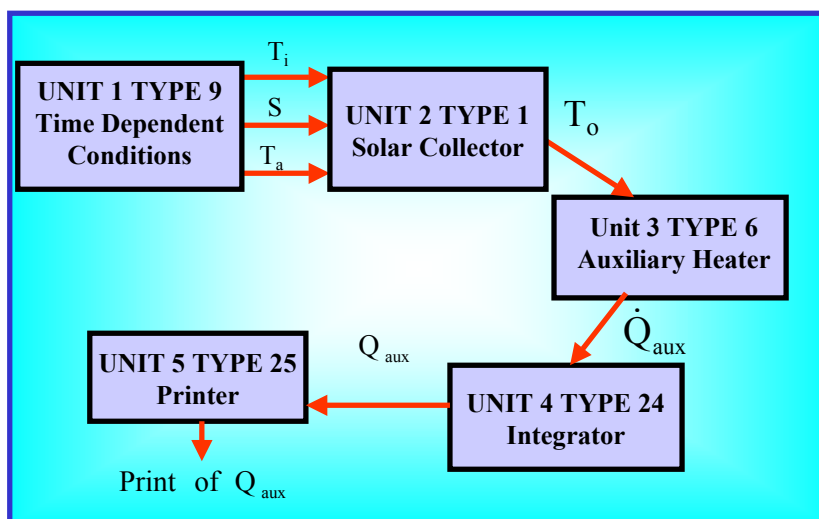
UNIT 1 TYPE 9
Time Dependent
Conditions

$T_i$

S

$T_a$

UNIT 2 TYPE 1
Solar Collector

$T_o$

Unit 3 TYPE 6
Auxiliary Heater

$\dot{Q}_{aux}$

UNIT 5 TYPE 25
Printer

$Q_{aux}$

UNIT 4 TYPE 24
Integrator

Print of $Q_{aux}$